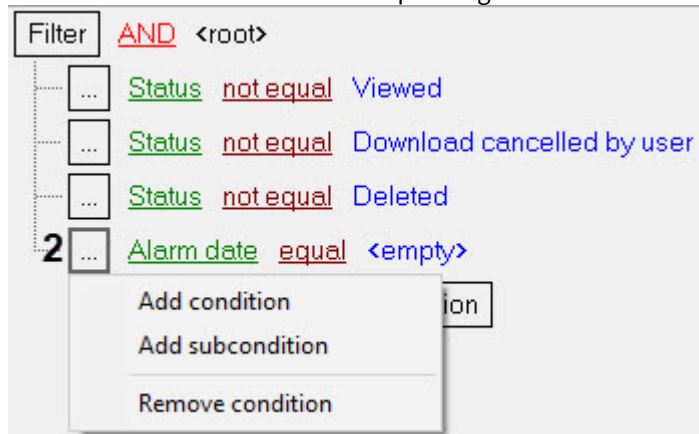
Filter AND <root>

... Status not equal Viewed

... Status not equal Download cancelled by user

... Status not equal Deleted

2 ... Alarm date equal <empty>

Add condition
Add subcondition
Remove condition

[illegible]ion